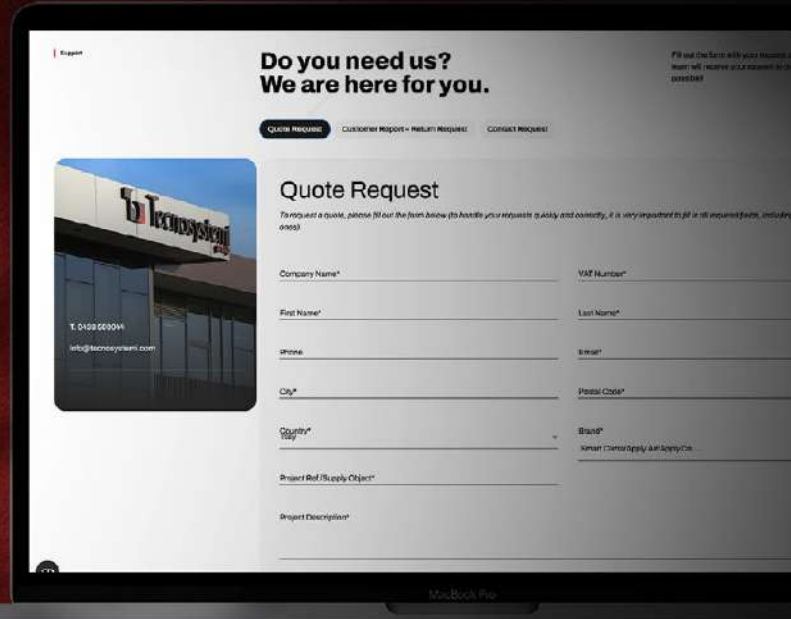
Support

Do you need us?
We are here for you.

Fill out the form with your request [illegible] team will receive your request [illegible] possible!

Quote Request
Customer Report – Return Request
Contact Request

Tecnosystemi

T. 0438 500044
info@tecnosystemi.com

Quote Request

To request a quote, please fill out the form below (to handle your requests quickly and correctly, it is very important to fill in all required fields, including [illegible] ones).

Company Name*
VAT Number*
First Name*
Last Name*
Phone
Email*
City*
Postal Code*
Country*
Italy
Brand*
Smart Control Apply Air Apply Co...
Project Ref./Supply Object*
Project Description*

MacBook Pro